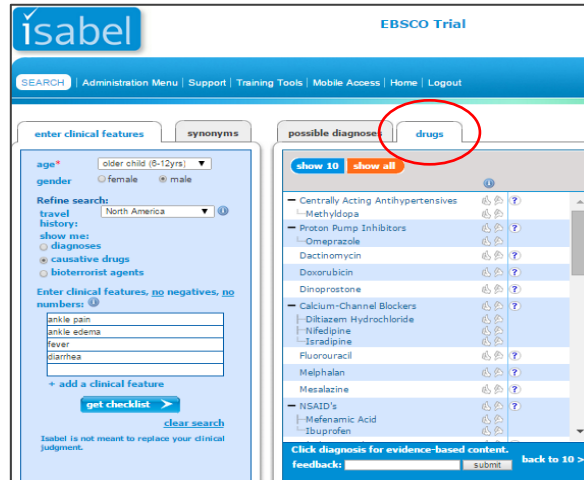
isabel

EBSCO Trial

SEARCH | Administration Menu | Support | Training Tools | Mobile Access | Home | Logout

enter clinical features
synonyms

age* older child (6-12yrs)
gender female male

Refine search:
travel history: North America

show me:
diagnoses
causative drugs
bioterrorist agents

Enter clinical features, no negatives, no numbers:

ankle pain
ankle edema
fever
diarrhea

+ add a clinical feature

get checklist

clear search

Isabel is not meant to replace your clinical judgment.

possible diagnoses
drugs

show 10
show all

Centrally Acting Antihypertensives
Methyldopa
Proton Pump Inhibitors
Omeprazole
Dactinomycin
Doxorubicin
Dinoprostone
Calcium-Channel Blockers
Diltiazem Hydrochloride
Nifedipine
Isradipine
Fluorouracil
Melphalan
Mesalazine
NSAID's
Mefenamic Acid
Ibuprofen

Click diagnosis for evidence-based content.
feedback: submit
back to 10 >